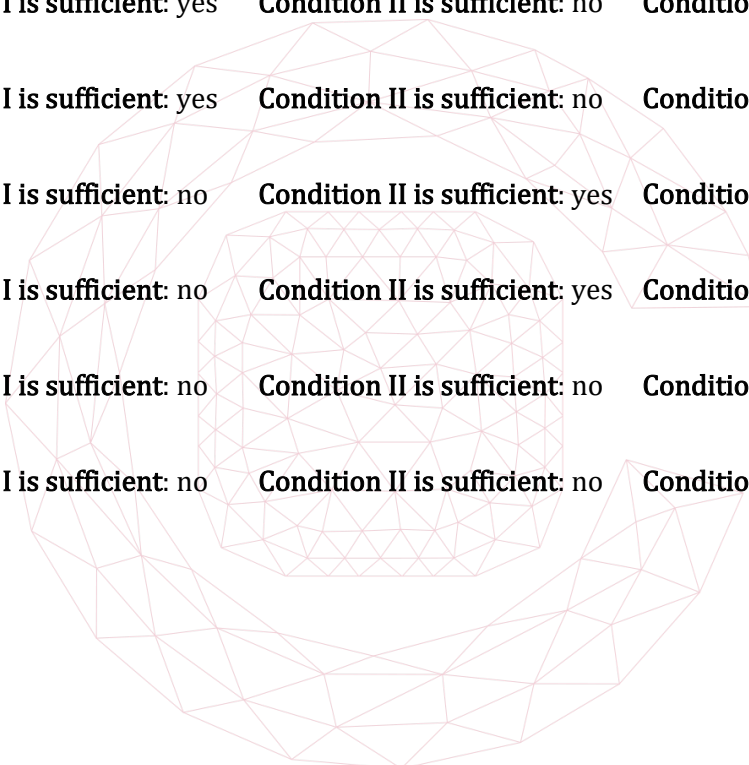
I is sufficient: yes Condition II is sufficient: no Conditio

I is sufficient: yes Condition II is sufficient: no Conditio

I is sufficient: no Condition II is sufficient: yes Conditio

I is sufficient: no Condition II is sufficient: yes Conditio

I is sufficient: no Condition II is sufficient: no Conditio

I is sufficient: no Condition II is sufficient: no Conditio